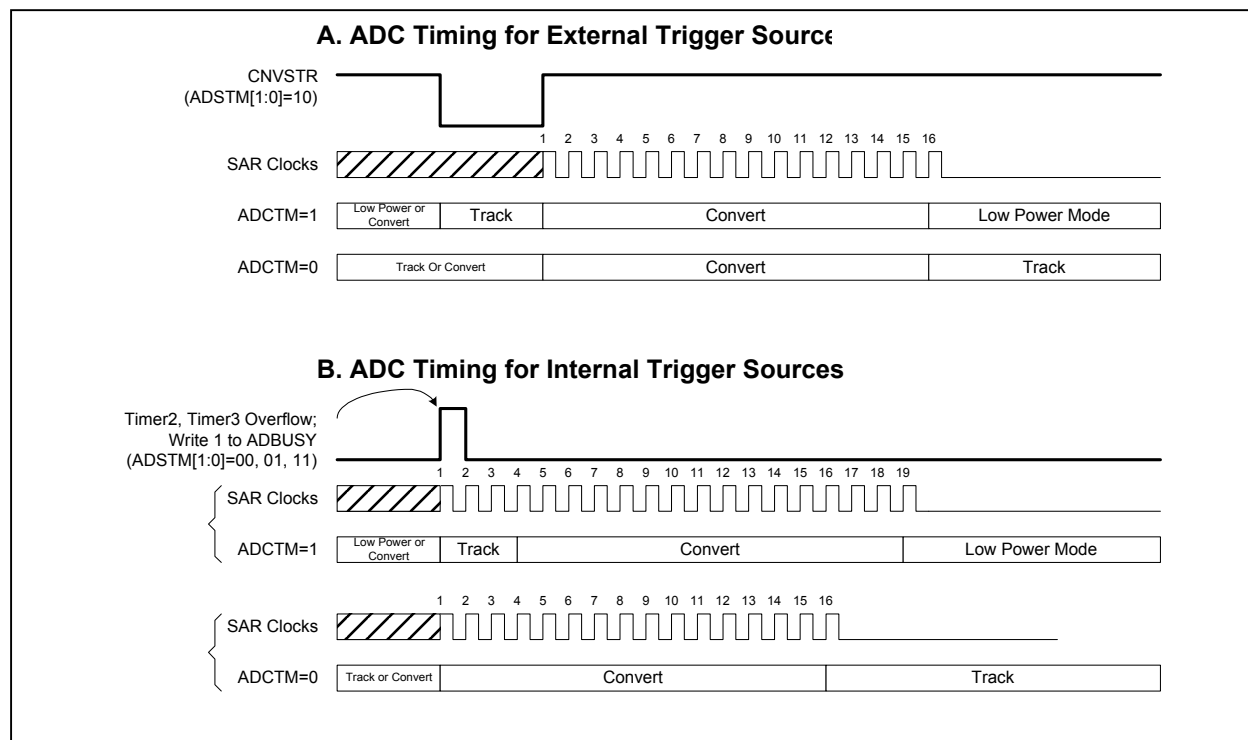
A. ADC Timing for External Trigger Source

CNVSTR
(ADSTM[1:0]=10)

1 2 3 4 5 6 7 8 9 10 11 12 13 14 15 16

SAR Clocks

ADCTM=1 Low Power or Convert | Track | Convert | Low Power Mode

ADCTM=0 Track Or Convert | Convert | Track

B. ADC Timing for Internal Trigger Sources

Timer2, Timer3 Overflow;
Write 1 to ADBUSY
(ADSTM[1:0]=00, 01, 11)

1 2 3 4 5 6 7 8 9 10 11 12 13 14 15 16 17 18 19

SAR Clocks

ADCTM=1 Low Power or Convert | Track | Convert | Low Power Mode

1 2 3 4 5 6 7 8 9 10 11 12 13 14 15 16

SAR Clocks

ADCTM=0 Track or Convert | Convert | Track